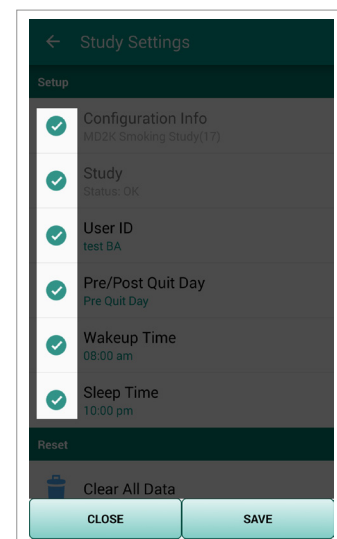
Study Settings

Setup

Configuration Info
MD2K Smoking Study(17)

Study
Status: OK

User ID
test BA

Pre/Post Quit Day
Pre Quit Day

Wakeup Time
08:00 am

Sleep Time
10:00 pm

Reset

Clear All Data

CLOSE

SAVE